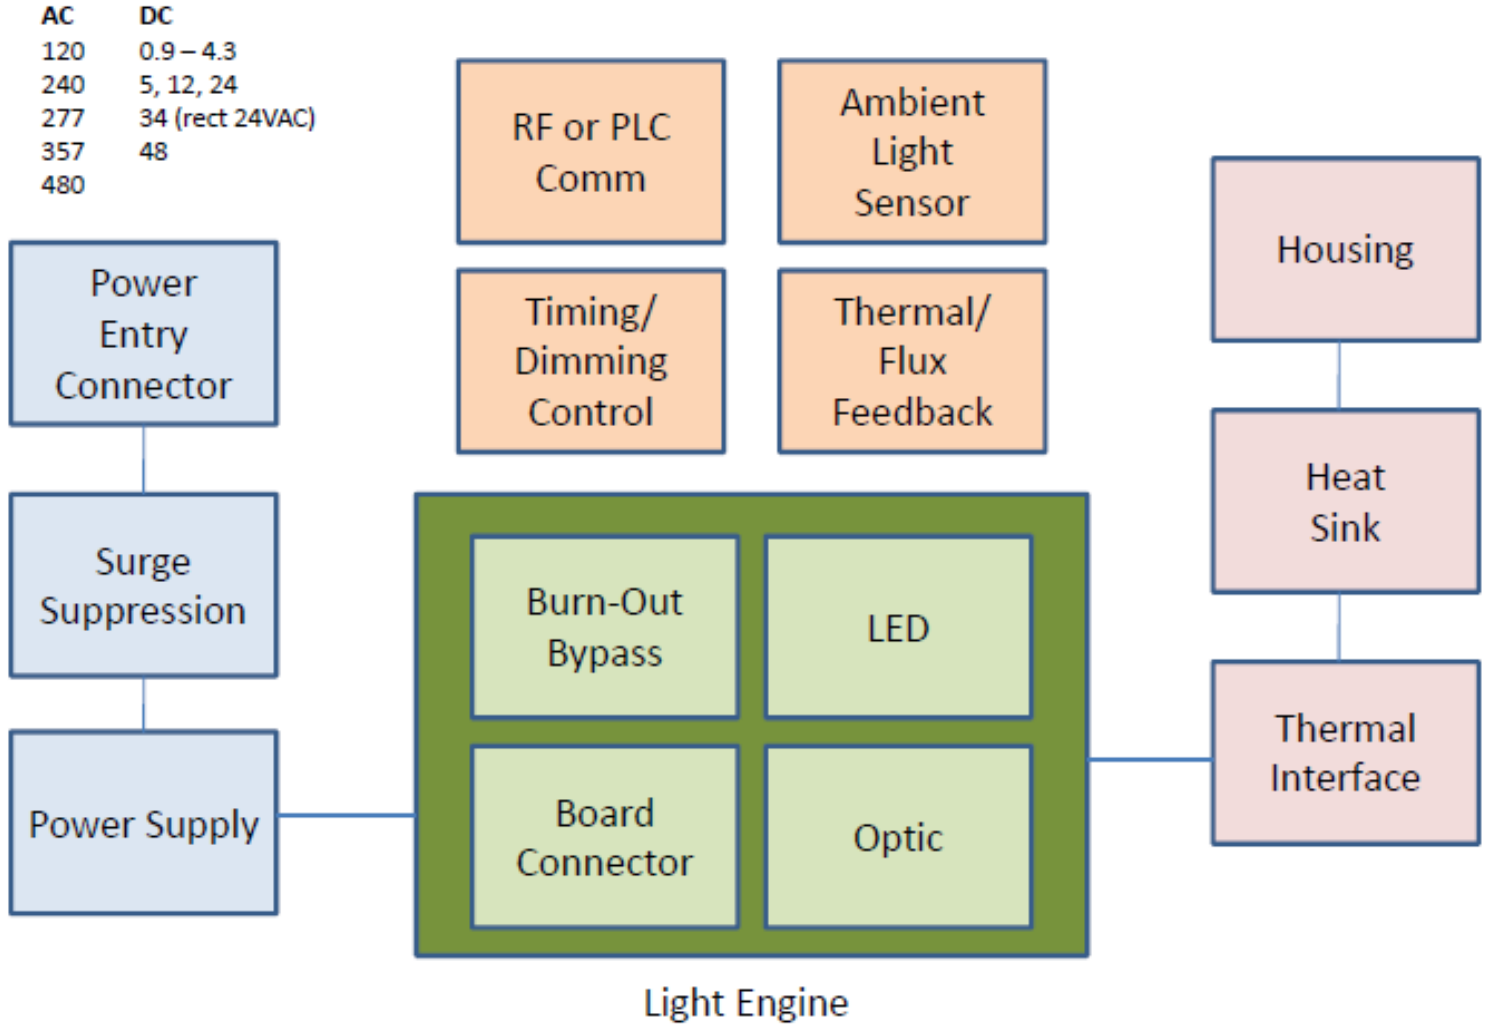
| AC | DC |
|---|---|
| 120 | 0.9 – 4.3 |
| 240 | 5, 12, 24 |
| 277 | 34 (rect 24VAC) |
| 357 | 48 |
| 480 | |

RF or PLC Comm

Ambient Light Sensor

Timing/ Dimming Control

Thermal/ Flux Feedback

Power Entry Connector

Surge Suppression

Power Supply

Burn-Out Bypass

LED

Board Connector

Optic

Light Engine

Housing

Heat Sink

Thermal Interface